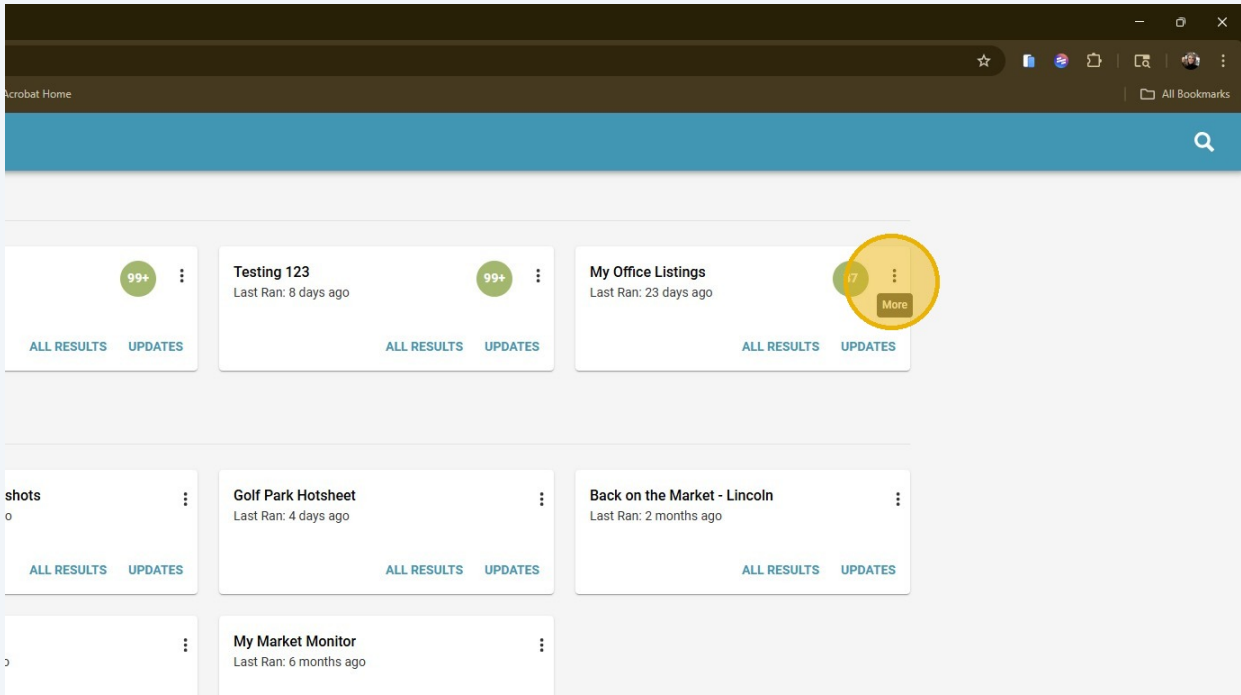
Acrobat Home

All Bookmarks

99+

ALL RESULTS UPDATES

Testing 123
Last Ran: 8 days ago

99+

ALL RESULTS UPDATES

My Office Listings
Last Ran: 23 days ago

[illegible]7

More

ALL RESULTS UPDATES

shots
o

ALL RESULTS UPDATES

Golf Park Hotsheet
Last Ran: 4 days ago

ALL RESULTS UPDATES

Back on the Market - Lincoln
Last Ran: 2 months ago

ALL RESULTS UPDATES

o

My Market Monitor
Last Ran: 6 months ago